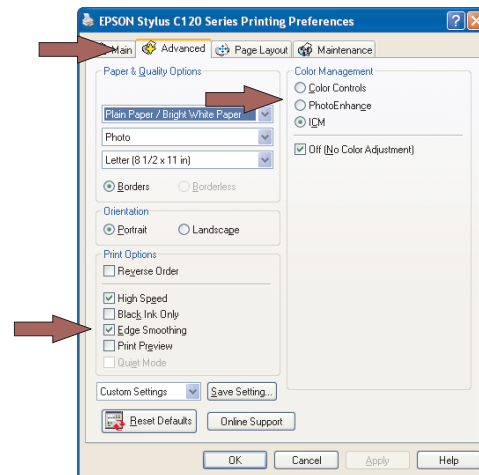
EPSON Stylus C120 Series Printing Preferences

Main | Advanced | Page Layout | Maintenance

Paper & Quality Options

Plain Paper / Bright White Paper

Photo

Letter (8 1/2 x 11 in)

Borders
Borderless

Orientation

Portrait
Landscape

Print Options

Reverse Order

High Speed

Black Ink Only

Edge Smoothing

Print Preview

Quiet Mode

Color Management

Color Controls

PhotoEnhance

ICM

Off (No Color Adjustment)

Custom Settings

Save Setting...

Reset Defaults

Online Support

OK
Cancel
Apply
Help